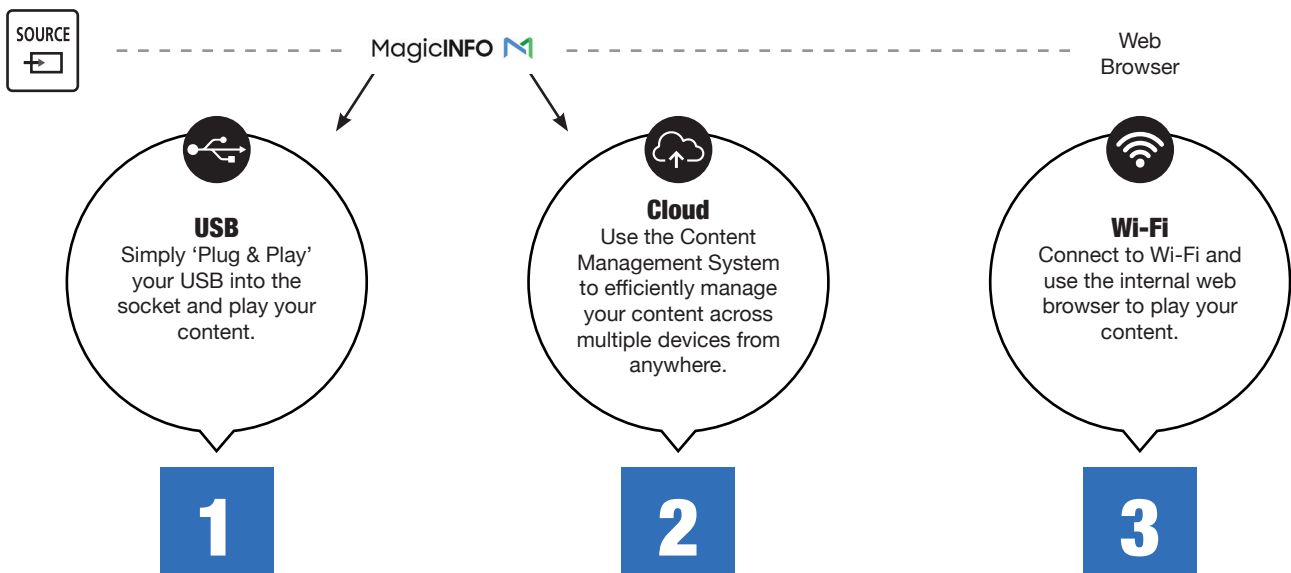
SOURCE

MagicINFO

Web Browser

USB
Simply 'Plug & Play' your USB into the socket and play your content.

Cloud
Use the Content Management System to efficiently manage your content across multiple devices from anywhere.

Wi-Fi
Connect to Wi-Fi and use the internal web browser to play your content.

1

2

3